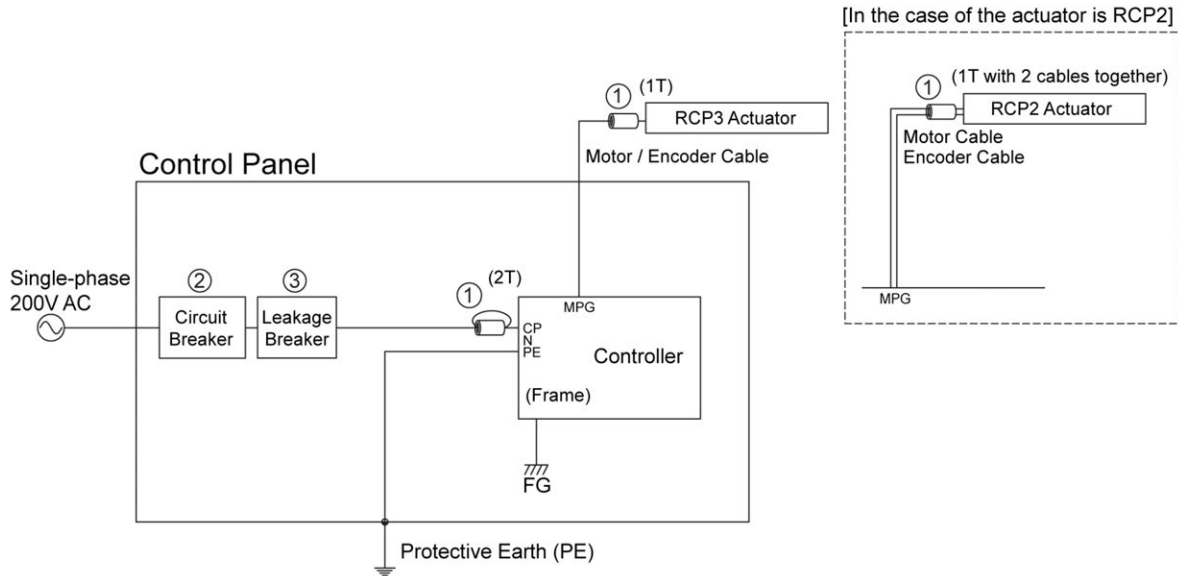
[In the case of the actuator is RCP2]

① (1T with 2 cables together)
RCP2 Actuator
Motor Cable
Encoder Cable
MPG

① (1T)
RCP3 Actuator
Motor / Encoder Cable

Control Panel

Single-phase
200V AC

②
Circuit Breaker

③
Leakage Breaker

① (2T)

MPG
CP
N
PE
Controller
(Frame)

FG

Protective Earth (PE)